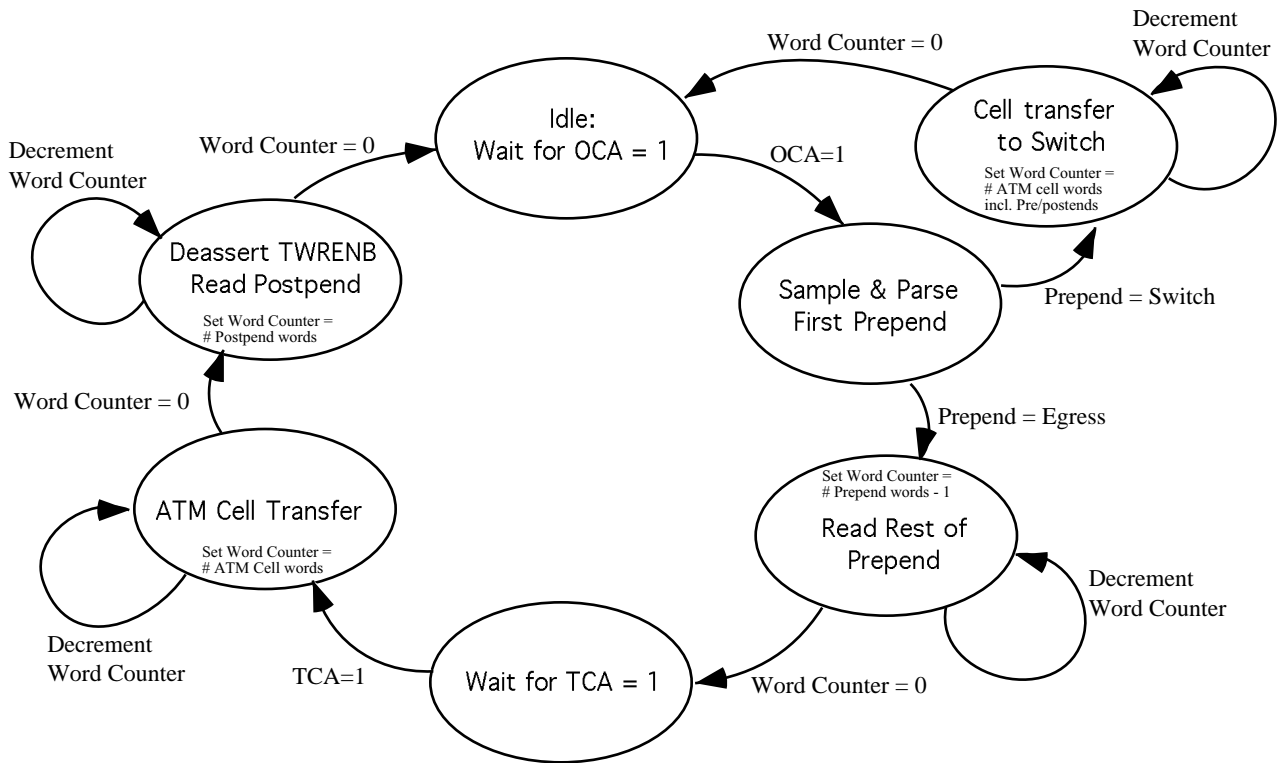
Decrement Word Counter

Word Counter = 0

Word Counter = 0

Idle: Wait for OCA = 1

OCA=1

Cell transfer to Switch

Set Word Counter = # ATM cell words incl. Pre/postends

Decrement Word Counter

Deassert TWRENB Read Postpend

Set Word Counter = # Postpend words

Sample & Parse First Prepend

Prepend = Switch

Word Counter = 0

Prepend = Egress

Set Word Counter = # Prepend words - 1

Read Rest of Prepend

ATM Cell Transfer

Set Word Counter = # ATM Cell words

Decrement Word Counter

Decrement Word Counter

TCA=1

Wait for TCA = 1

Word Counter = 0